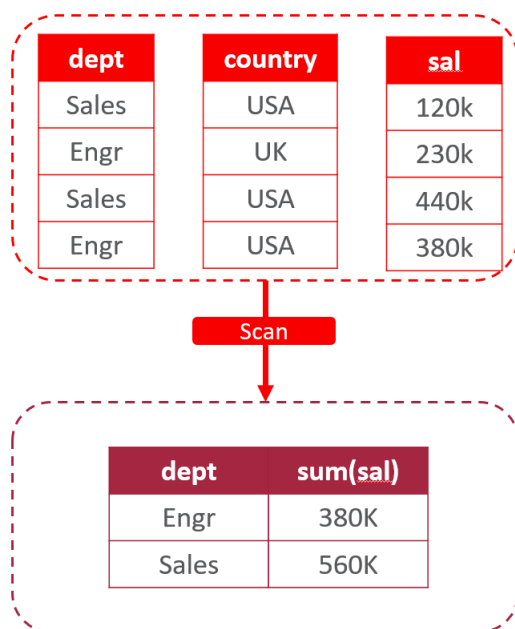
| dept |
|---|
| Sales |
| Engr |
| Sales |
| Engr |

| country |
|---|
| USA |
| UK |
| USA |
| USA |

| sal |
|---|
| 120k |
| 230k |
| 440k |
| 380k |

Scan

| dept | sum(sal) |
|---|---|
| Engr | 380K |
| Sales | 560K |